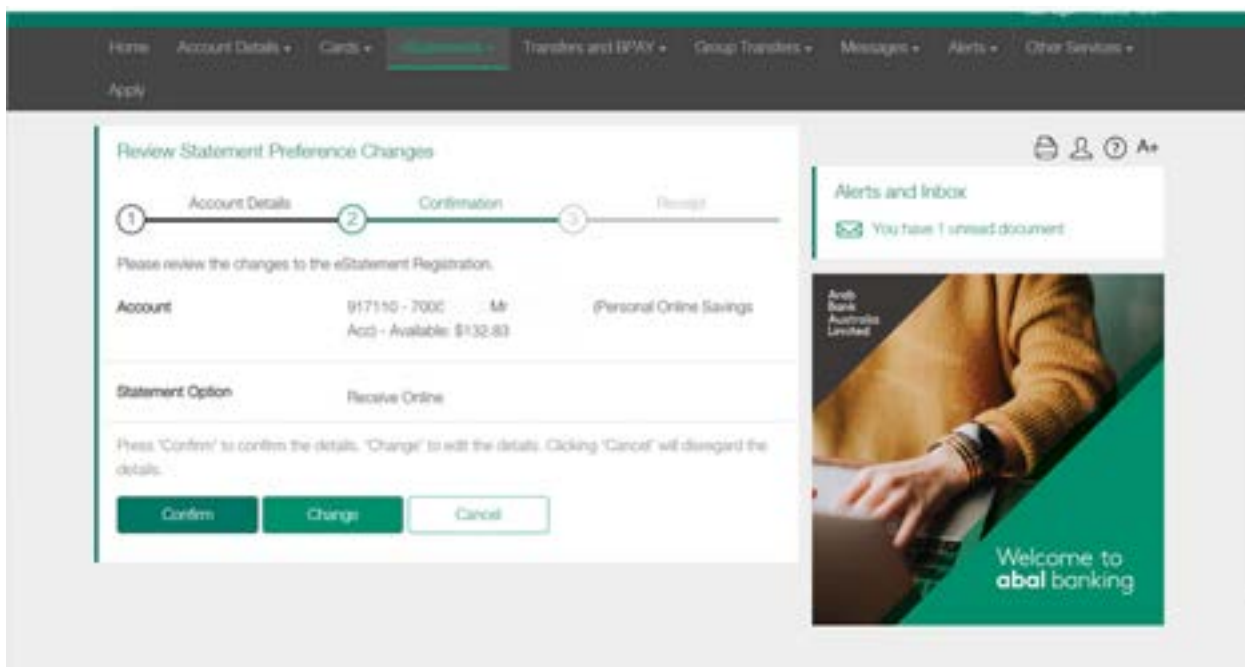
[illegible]

Home Account Details ▾ Cards ▾ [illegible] ▾ Transfers and BPAY ▾ Group Transfers ▾ Messages ▾ Alerts ▾ Other Services ▾ Apply

Review Statement Preference Changes

1 Account Details 2 Confirmation 3 Receipt

Please review the changes to the eStatement Registration.

| Account | 917110 - 700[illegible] Mr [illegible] (Personal Online Savings Acc) - Available: $132.83 |
|---|---|
| Statement Option | Receive Online |

Press 'Confirm' to confirm the details. 'Change' to edit the details. Clicking 'Cancel' will disregard the details.

Confirm Change Cancel

A+

Alerts and Inbox

You have 1 unread document

Arab Bank Australia Limited

Welcome to abal banking